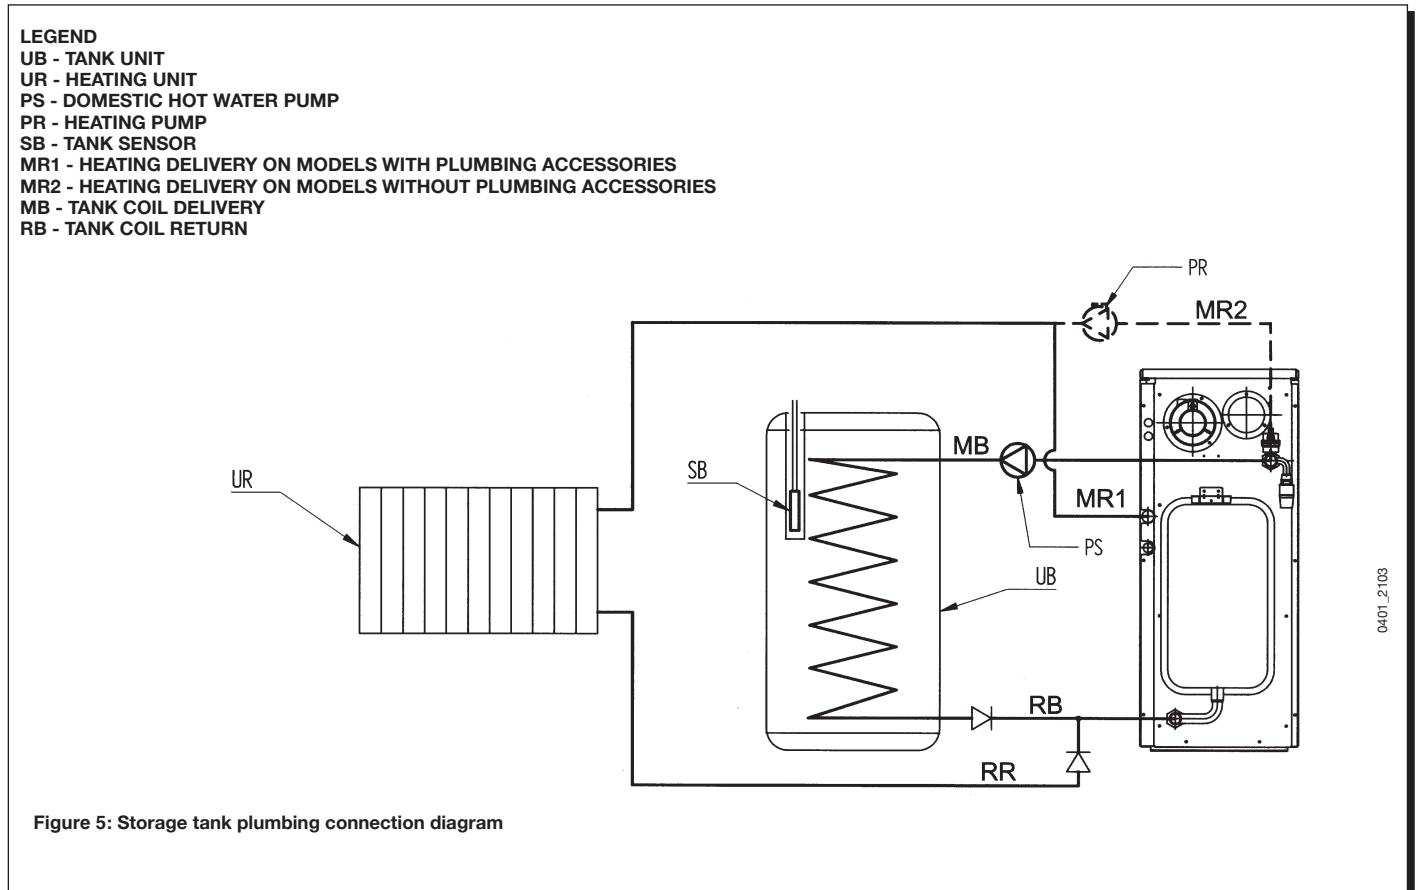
LEGEND
UB - TANK UNIT
UR - HEATING UNIT
PS - DOMESTIC HOT WATER PUMP
PR - HEATING PUMP
SB - TANK SENSOR
MR1 - HEATING DELIVERY ON MODELS WITH PLUMBING ACCESSORIES
MR2 - HEATING DELIVERY ON MODELS WITHOUT PLUMBING ACCESSORIES
MB - TANK COIL DELIVERY
RB - TANK COIL RETURN

PR
MR2
MB
SB
UR
MR1
PS
UB
RB
RR

0401_2103

Figure 5: Storage tank plumbing connection diagram